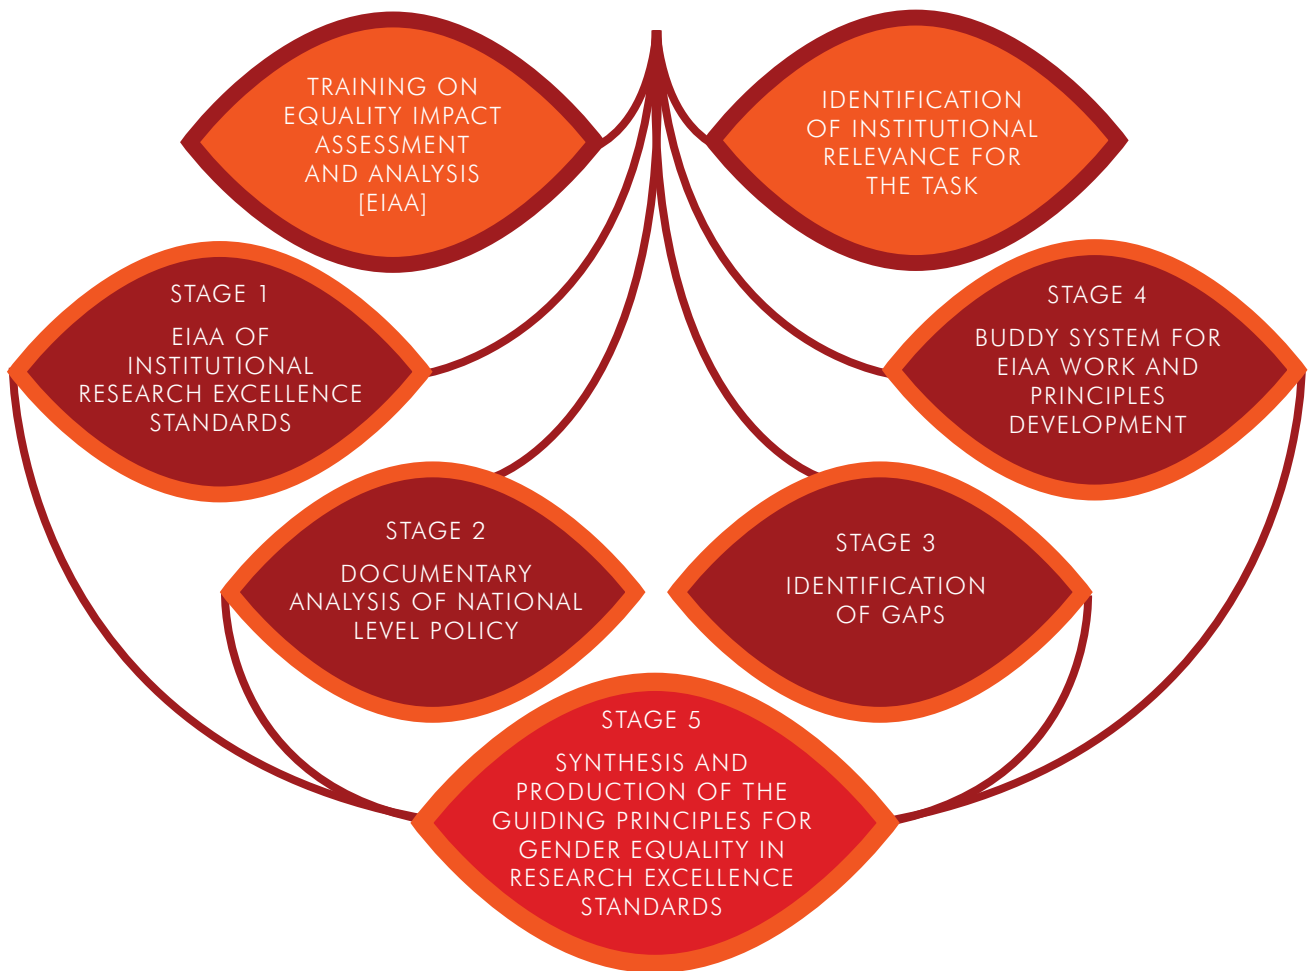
TRAINING ON EQUALITY IMPACT ASSESSMENT AND ANALYSIS [EIAA]

IDENTIFICATION OF INSTITUTIONAL RELEVANCE FOR THE TASK

STAGE 1

EIAA OF INSTITUTIONAL RESEARCH EXCELLENCE STANDARDS

STAGE 4

BUDDY SYSTEM FOR EIAA WORK AND PRINCIPLES DEVELOPMENT

STAGE 2

DOCUMENTARY ANALYSIS OF NATIONAL LEVEL POLICY

STAGE 3

IDENTIFICATION OF GAPS

STAGE 5

SYNTHESIS AND PRODUCTION OF THE GUIDING PRINCIPLES FOR GENDER EQUALITY IN RESEARCH EXCELLENCE STANDARDS